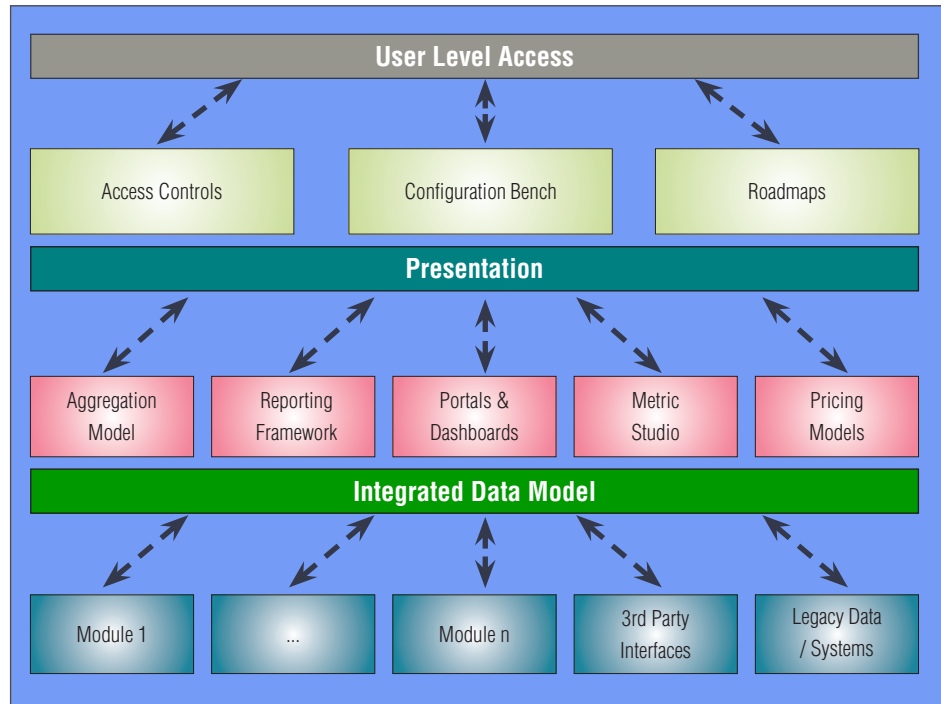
User Level Access

Access Controls

Configuration Bench

Roadmaps

Presentation

Aggregation Model

Reporting Framework

Portals & Dashboards

Metric Studio

Pricing Models

Integrated Data Model

Module 1

...

Module n

3rd Party Interfaces

Legacy Data / Systems